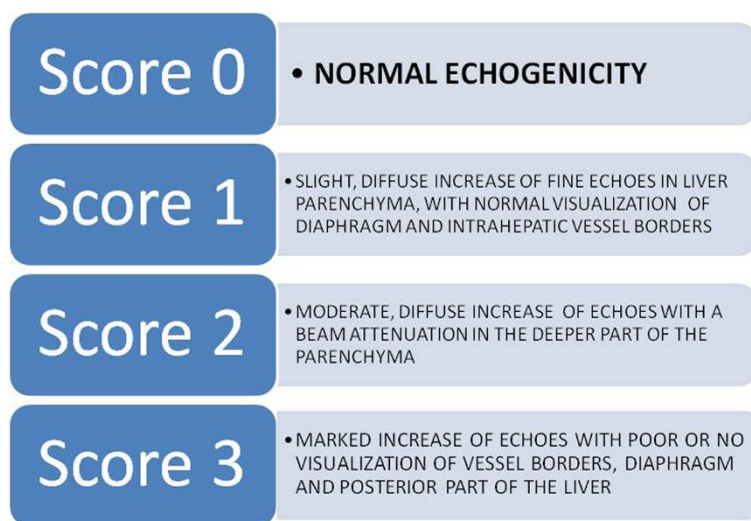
Score 0

• NORMAL ECHOGENICITY

Score 1

• SLIGHT, DIFFUSE INCREASE OF FINE ECHOES IN LIVER PARENCHYMA, WITH NORMAL VISUALIZATION OF DIAPHRAGM AND INTRAHEPATIC VESSEL BORDERS

Score 2

• MODERATE, DIFFUSE INCREASE OF ECHOES WITH A BEAM ATTENUATION IN THE DEEPER PART OF THE PARENCHYMA

Score 3

• MARKED INCREASE OF ECHOES WITH POOR OR NO VISUALIZATION OF VESSEL BORDERS, DIAPHRAGM AND POSTERIOR PART OF THE LIVER